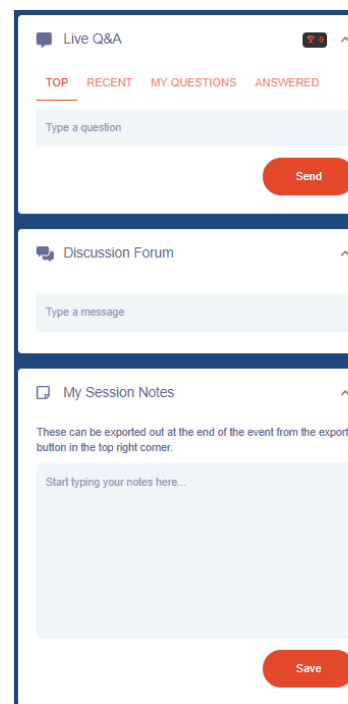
Live Q&A

0

TOP RECENT MY QUESTIONS ANSWERED

Type a question

Send

Discussion Forum

Type a message

My Session Notes

These can be exported out at the end of the event from the export button in the top right corner.

Start typing your notes here...

Save